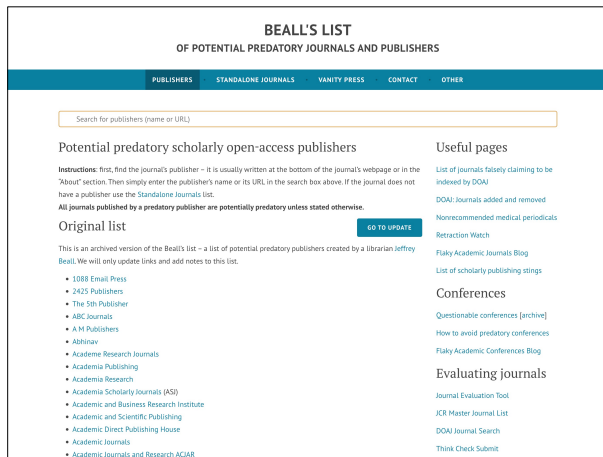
BEALL'S LIST
OF POTENTIAL PREDATORY JOURNALS AND PUBLISHERS

PUBLISHERS STANDALONE JOURNALS VANITY PRESS CONTACT OTHER

Search for publishers (name or URL)

Potential predatory scholarly open-access publishers

Instructions: first, find the journal's publisher – it is usually written at the bottom of the journal's webpage or in the "About" section. Then simply enter the publisher's name or its URL in the search box above. If the journal does not have a publisher use the Standalone Journals list.
All journals published by a predatory publisher are potentially predatory unless stated otherwise.

Original list

GO TO UPDATE

This is an archived version of the Beall's list – a list of potential predatory publishers created by a librarian Jeffrey Beall. We will only update links and add notes to this list.

- 1088 Email Press
- 2425 Publishers
- The 5th Publisher
- ABC Journals
- A M Publishers
- Abhinav
- Academe Research Journals
- Academia Publishing
- Academia Research
- Academia Scholarly Journals (ASJ)
- Academic and Business Research Institute
- Academic and Scientific Publishing
- Academic Direct Publishing House
- Academic Journals
- Academic Journals and Research ACJAR

Useful pages

List of journals falsely claiming to be indexed by DOAJ

DOAJ: Journals added and removed

Nonrecommended medical periodicals

Retraction Watch

Flaky Academic Journals Blog

List of scholarly publishing stings

Conferences

Questionable conferences [archive]

How to avoid predatory conferences

Flaky Academic Conferences Blog

Evaluating journals

Journal Evaluation Tool

JCR Master Journal List

DOAJ Journal Search

Think Check Submit